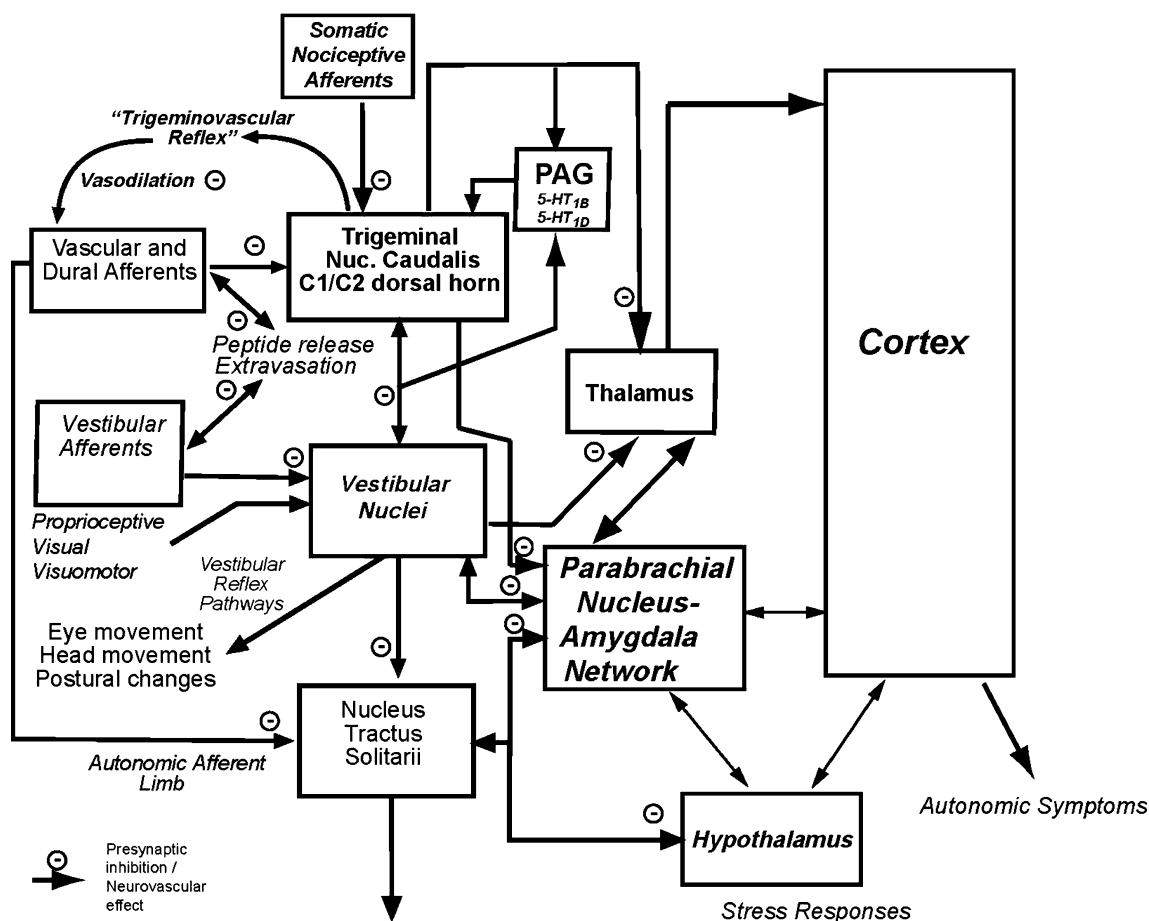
Somatic Nociceptive Afferents

"Trigeminovascular Reflex"

Vasodilation ⊖

PAG
5-$HT_{1B}$
5-$HT_{1D}$

Cortex

Vascular and Dural Afferents

⊖

Trigeminal Nuc. Caudalis C1/C2 dorsal horn

⊖

Peptide release Extravasation

⊖

Thalamus

Vestibular Afferents

⊖

Vestibular Nuclei

Proprioceptive Visual Visuomotor

Vestibular Reflex Pathways

Parabrachial Nucleus-Amygdala Network

Eye movement Head movement Postural changes

Nucleus Tractus Solitarii

Autonomic Afferent Limb

Hypothalamus

Autonomic Symptoms

Presynaptic inhibition / Neurovascular effect

Stress Responses